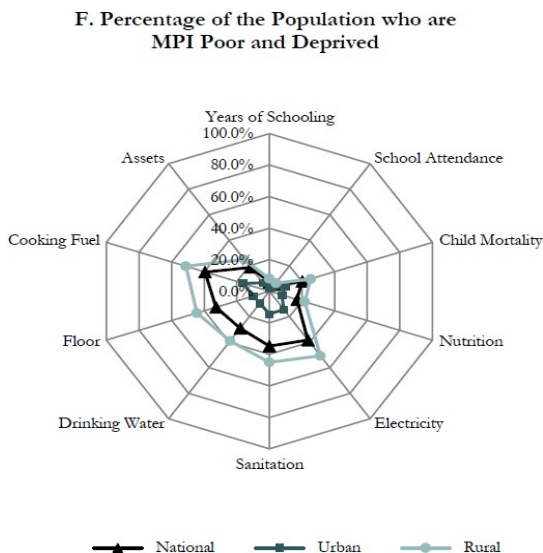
F. Percentage of the Population who are MPI Poor and Deprived

Years of Schooling
100.0%
80.0%
60.0%
40.0%
20.0%
0.0%
School Attendance
Child Mortality
Nutrition
Electricity
Sanitation
Drinking Water
Floor
Cooking Fuel
Assets

National
Urban
Rural